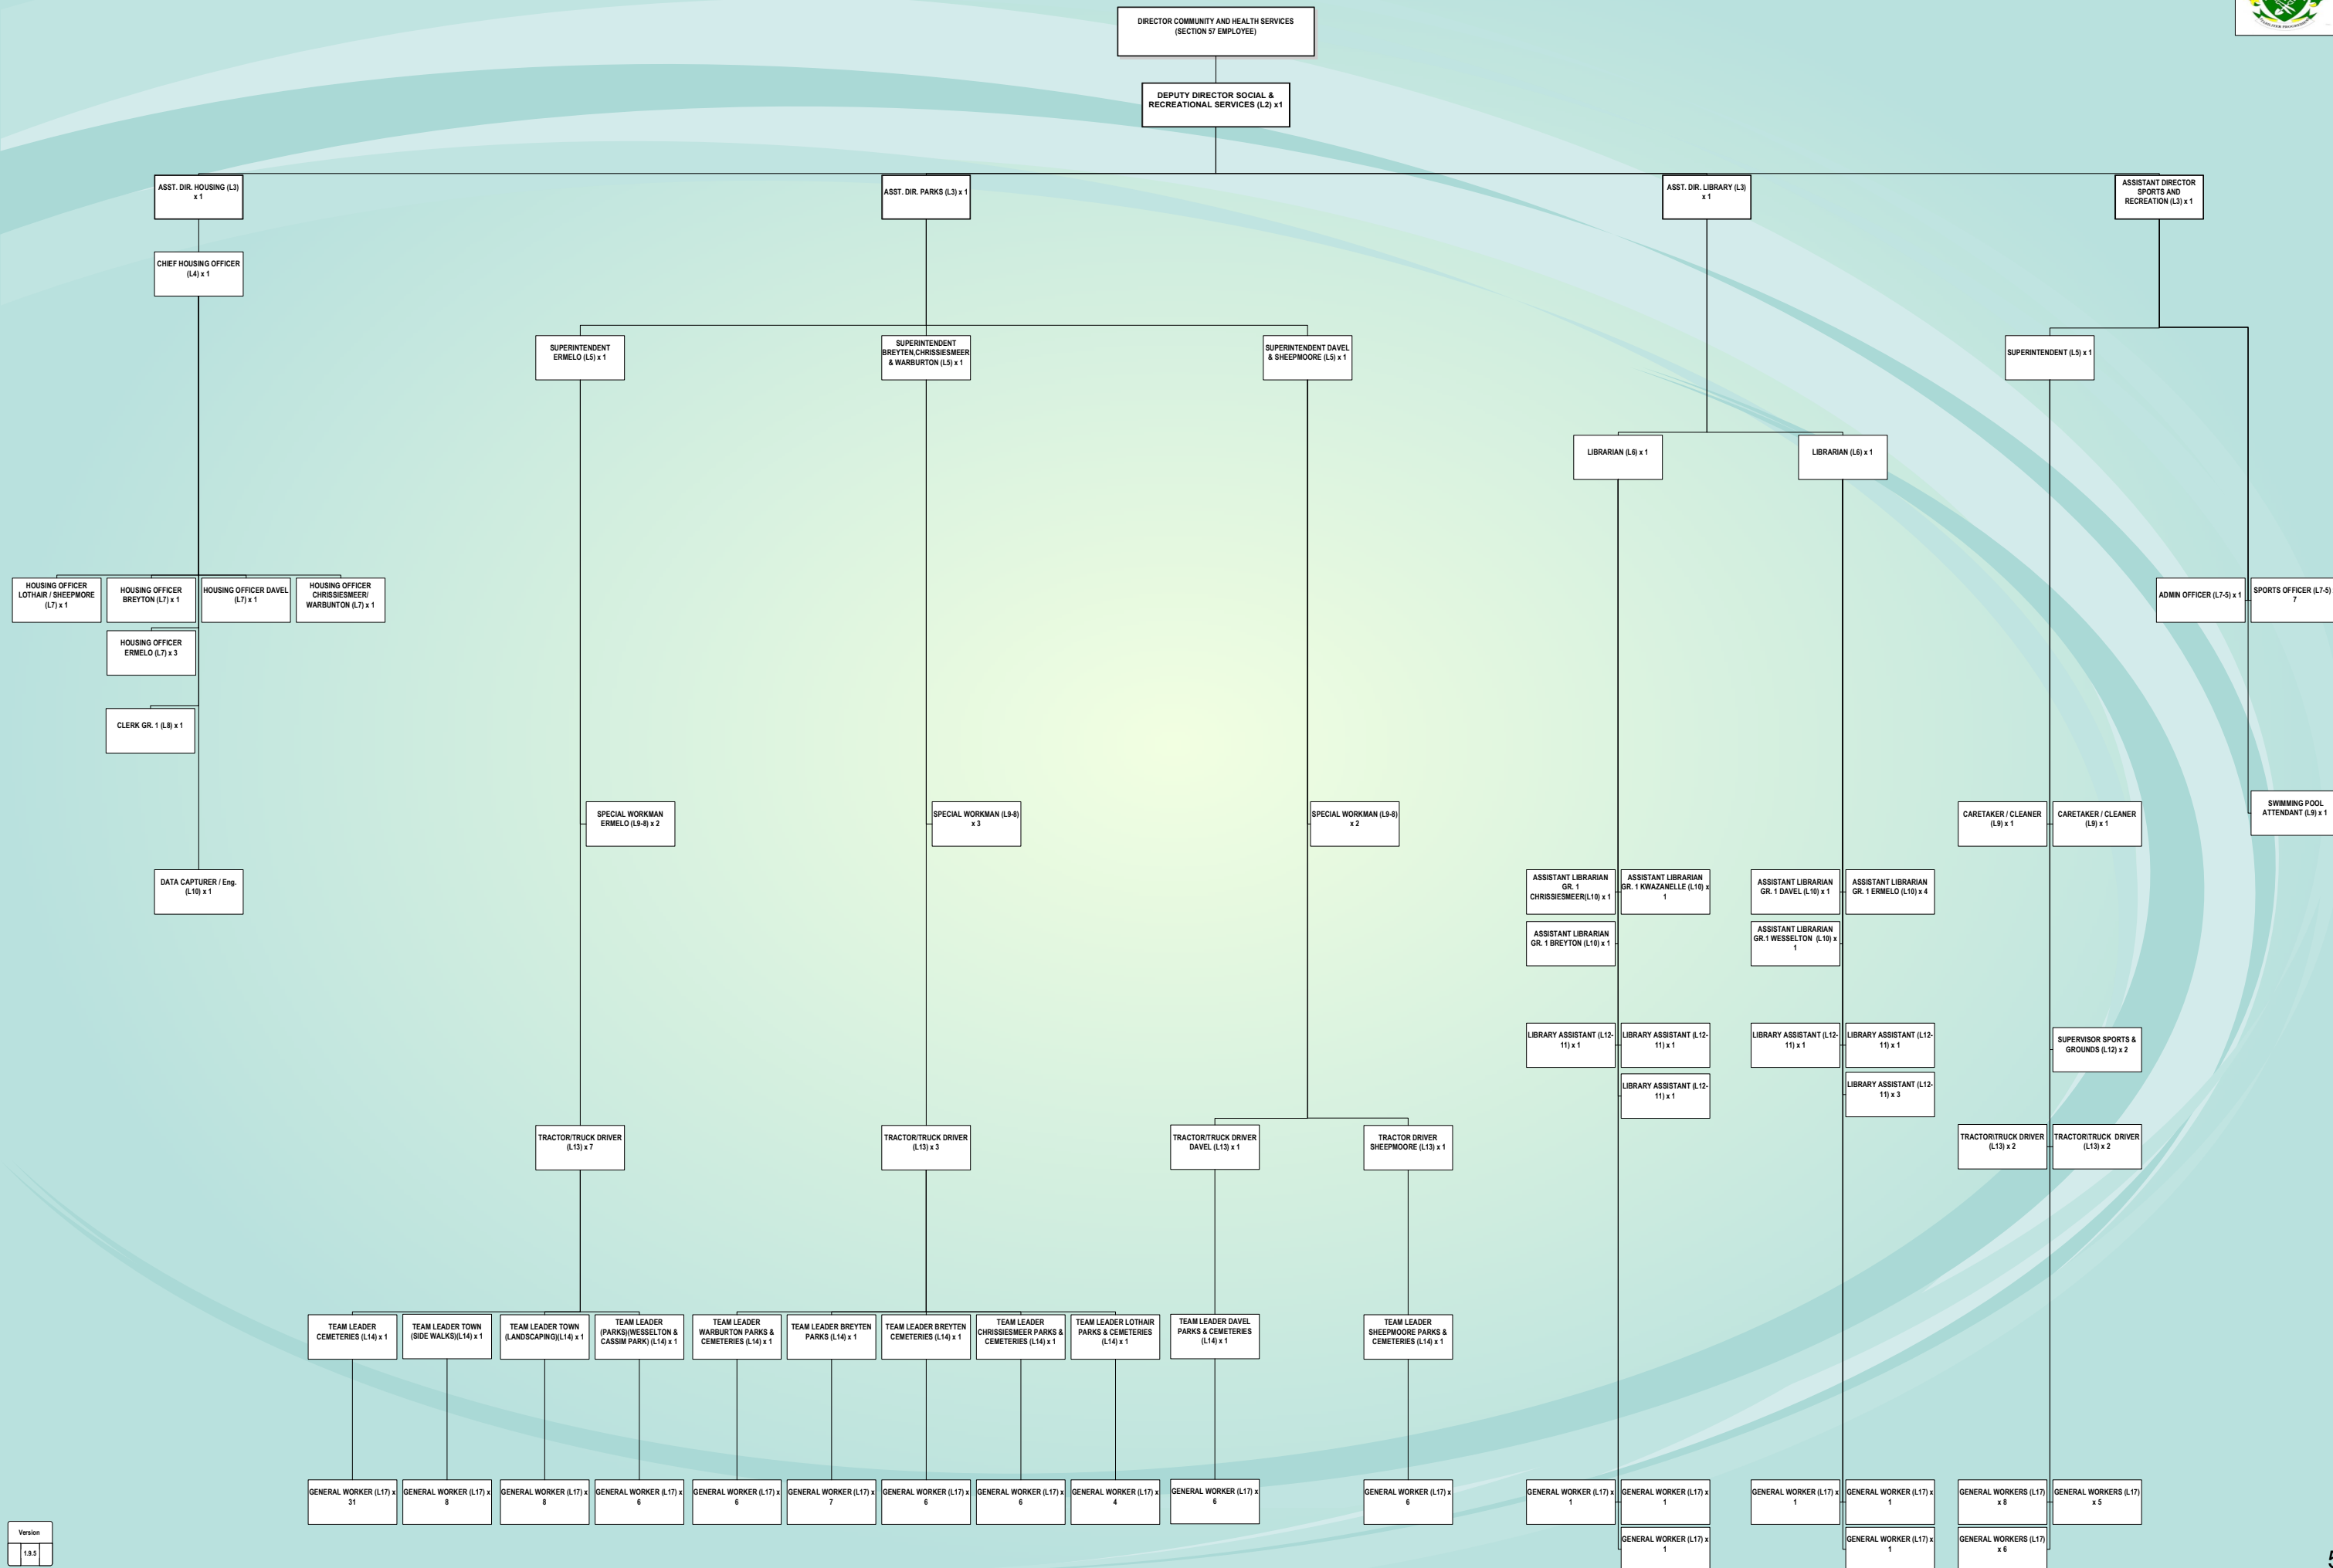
DIRECTOR COMMUNITY AND HEALTH SERVICES (SECTION 57 EMPLOYEE)

DEPUTY DIRECTOR SOCIAL & RECREATIONAL SERVICES (L2) x1

ASST. DIR. HOUSING (L3) x 1

CHIEF HOUSING OFFICER (L4) x 1

HOUSING OFFICER LOTHAIR / SHEEPMORE (L7) x 1

HOUSING OFFICER BREYTON (L7) x 1

HOUSING OFFICER DAVEL (L7) x 1

HOUSING OFFICER CHRISSIESMEER/ WARBUNTON (L7) x 1

HOUSING OFFICER ERMELO (L7) x 3

CLERK GR. 1 (L8) x 1

DATA CAPTURER / Eng. (L10) x 1

ASST. DIR. PARKS (L3) x 1

SUPERINTENDENT ERMELO (L5) x 1

SUPERINTENDENT BREYTEN,CHRISSIESMEER & WARBURTON (L5) x 1

SUPERINTENDENT DAVEL & SHEEPMOORE (L5) x 1

SPECIAL WORKMAN ERMELO (L9-8) x 2

SPECIAL WORKMAN (L9-8) x 3

SPECIAL WORKMAN (L9-8) x 2

TRACTOR/TRUCK DRIVER (L13) x 7

TRACTOR/TRUCK DRIVER (L13) x 3

TRACTOR/TRUCK DRIVER DAVEL (L13) x 1

TRACTOR DRIVER SHEEPMOORE (L13) x 1

TEAM LEADER CEMETERIES (L14) x 1

TEAM LEADER TOWN (SIDE WALKS)(L14) x 1

TEAM LEADER TOWN (LANDSCAPING)(L14) x 1

TEAM LEADER (PARKS)(WESSELTON & CASSIM PARK) (L14) x 1

TEAM LEADER WARBURTON PARKS & CEMETERIES (L14) x 1

TEAM LEADER BREYTEN PARKS (L14) x 1

TEAM LEADER BREYTEN CEMETERIES (L14) x 1

TEAM LEADER CHRISSIESMEER PARKS & CEMETERIES (L14) x 1

TEAM LEADER LOTHAIR PARKS & CEMETERIES (L14) x 1

TEAM LEADER DAVEL PARKS & CEMETERIES (L14) x 1

TEAM LEADER SHEEPMOORE PARKS & CEMETERIES (L14) x 1

GENERAL WORKER (L17) x 31

GENERAL WORKER (L17) x 8

GENERAL WORKER (L17) x 8

GENERAL WORKER (L17) x 6

GENERAL WORKER (L17) x 6

GENERAL WORKER (L17) x 7

GENERAL WORKER (L17) x 6

GENERAL WORKER (L17) x 6

GENERAL WORKER (L17) x 4

GENERAL WORKER (L17) x 6

GENERAL WORKER (L17) x 6

ASST. DIR. LIBRARY (L3) x 1

LIBRARIAN (L6) x 1

LIBRARIAN (L6) x 1

ASSISTANT LIBRARIAN GR. 1 CHRISSIESMEER(L10) x 1

ASSISTANT LIBRARIAN GR. 1 KWAZANELLE (L10) x 1

ASSISTANT LIBRARIAN GR. 1 BREYTON (L10) x 1

ASSISTANT LIBRARIAN GR. 1 DAVEL (L10) x 1

ASSISTANT LIBRARIAN GR. 1 ERMELO (L10) x 4

ASSISTANT LIBRARIAN GR.1 WESSELTON (L10) x 1

LIBRARY ASSISTANT (L12-11) x 1

LIBRARY ASSISTANT (L12-11) x 1

LIBRARY ASSISTANT (L12-11) x 1

LIBRARY ASSISTANT (L12-11) x 1

LIBRARY ASSISTANT (L12-11) x 1

LIBRARY ASSISTANT (L12-11) x 3

GENERAL WORKER (L17) x 1

GENERAL WORKER (L17) x 1

GENERAL WORKER (L17) x 1

GENERAL WORKER (L17) x 1

GENERAL WORKER (L17) x 1

GENERAL WORKER (L17) x 1

ASSISTANT DIRECTOR SPORTS AND RECREATION (L3) x 1

SUPERINTENDENT (L5) x 1

ADMIN OFFICER (L7-5) x 1

SPORTS OFFICER (L7-5) 7

SWIMMING POOL ATTENDANT (L9) x 1

CARETAKER / CLEANER (L9) x 1

CARETAKER / CLEANER (L9) x 1

SUPERVISOR SPORTS & GROUNDS (L12) x 2

TRACTOR/TRUCK DRIVER (L13) x 2

TRACTOR/TRUCK DRIVER (L13) x 2

GENERAL WORKERS (L17) x 8

GENERAL WORKERS (L17) x 5

GENERAL WORKERS (L17) x 6

Version
1.9.5